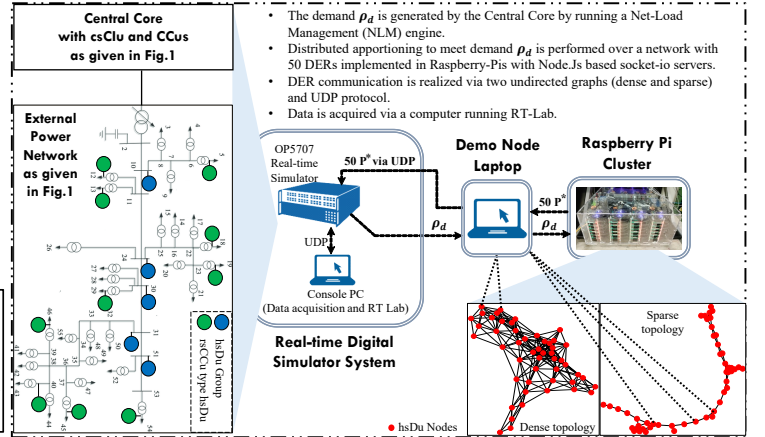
Central Core with csClu and CCus as given in Fig.1

External Power Network as given in Fig.1

• The demand $\rho_d$ is generated by the Central Core by running a Net-Load Management (NLM) engine.
• Distributed apportioning to meet demand $\rho_d$ is performed over a network with 50 DERs implemented in Raspberry-Pis with Node.Js based socket-io servers.
• DER communication is realized via two undirected graphs (dense and sparse) and UDP protocol.
• Data is acquired via a computer running RT-Lab.

OP5707 Real-time Simulator

50 $P^*$ via UDP

UDP

Console PC (Data acquisition and RT Lab)

Real-time Digital Simulator System

$\rho_d$

Demo Node Laptop

$\rho_d$

50 $P^*$

Raspberry Pi Cluster

Sparse topology

Dense topology

hsDu Nodes

hsDu Group
csCCu type hsDu

1 2 3 4 5 6 7 8 9 10 11 12 13 14 15 16 17 18 19 20 21 22 23 24 25 26 27 28 29 30 31 32 33 34 35 36 37 38 39 40 41 42 43 44 45 46 47 48 49 50 51 52 53 54 55